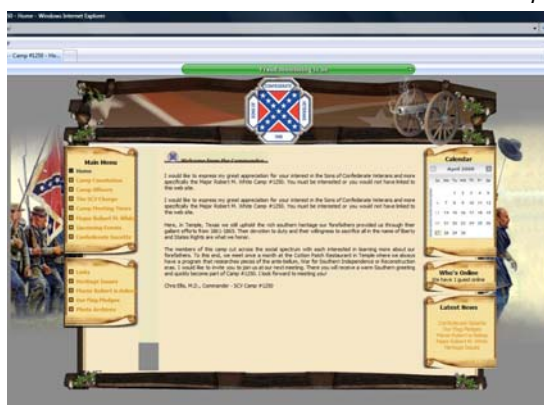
- Home - Windows Internet Explorer

Camp #1250 - Ho...

Main Menu
Home
Camp Constitution
Camp Officers
The SCV Charge
Camp Meeting Times
Major Robert M. White
Upcoming Events
Confederate Sacrifice

Links
Heritage Issues
Major Robert in Action
Our Flag Pledges
Photo Archives

Welcome from the Commander...

I would like to express my great appreciation for your interest in the Sons of Confederate Veterans and more specifically the Major Robert M. White Camp #1250. You must be interested or you would not have linked to this web site.

I would like to express my great appreciation for your interest in the Sons of Confederate Veterans and more specifically the Major Robert M. White Camp #1250. You must be interested or you would not have linked to this web site.

Here, in Temple, Texas we still uphold the rich southern heritage our forefathers provided us through their gallant efforts from 1861-1865. Their devotion to duty and their willingness to sacrifice all in the name of liberty and States Rights are what we honor.

The members of the camp cut across the social spectrum with each interested in learning more about our forefathers. To this end, we meet once a month at the Cotton Patch Restaurant in Temple where we always have a program that researches pieces of the ante-bellum, War for Southern Independence or Reconstruction eras. I would like to invite you to join us at our next meeting. There you will receive a warm Southern greeting and quickly become part of Camp #1250. I look forward to meeting you!

Chris Ellis, M.D., Commander - SCV Camp #1250

Calendar
April 2009

Who's Online
We have 1 guest online

Latest News
Confederate Sacrifice
Our Flag Pledges
Major Robert in Action
Major Robert M. White
Heritage Issues